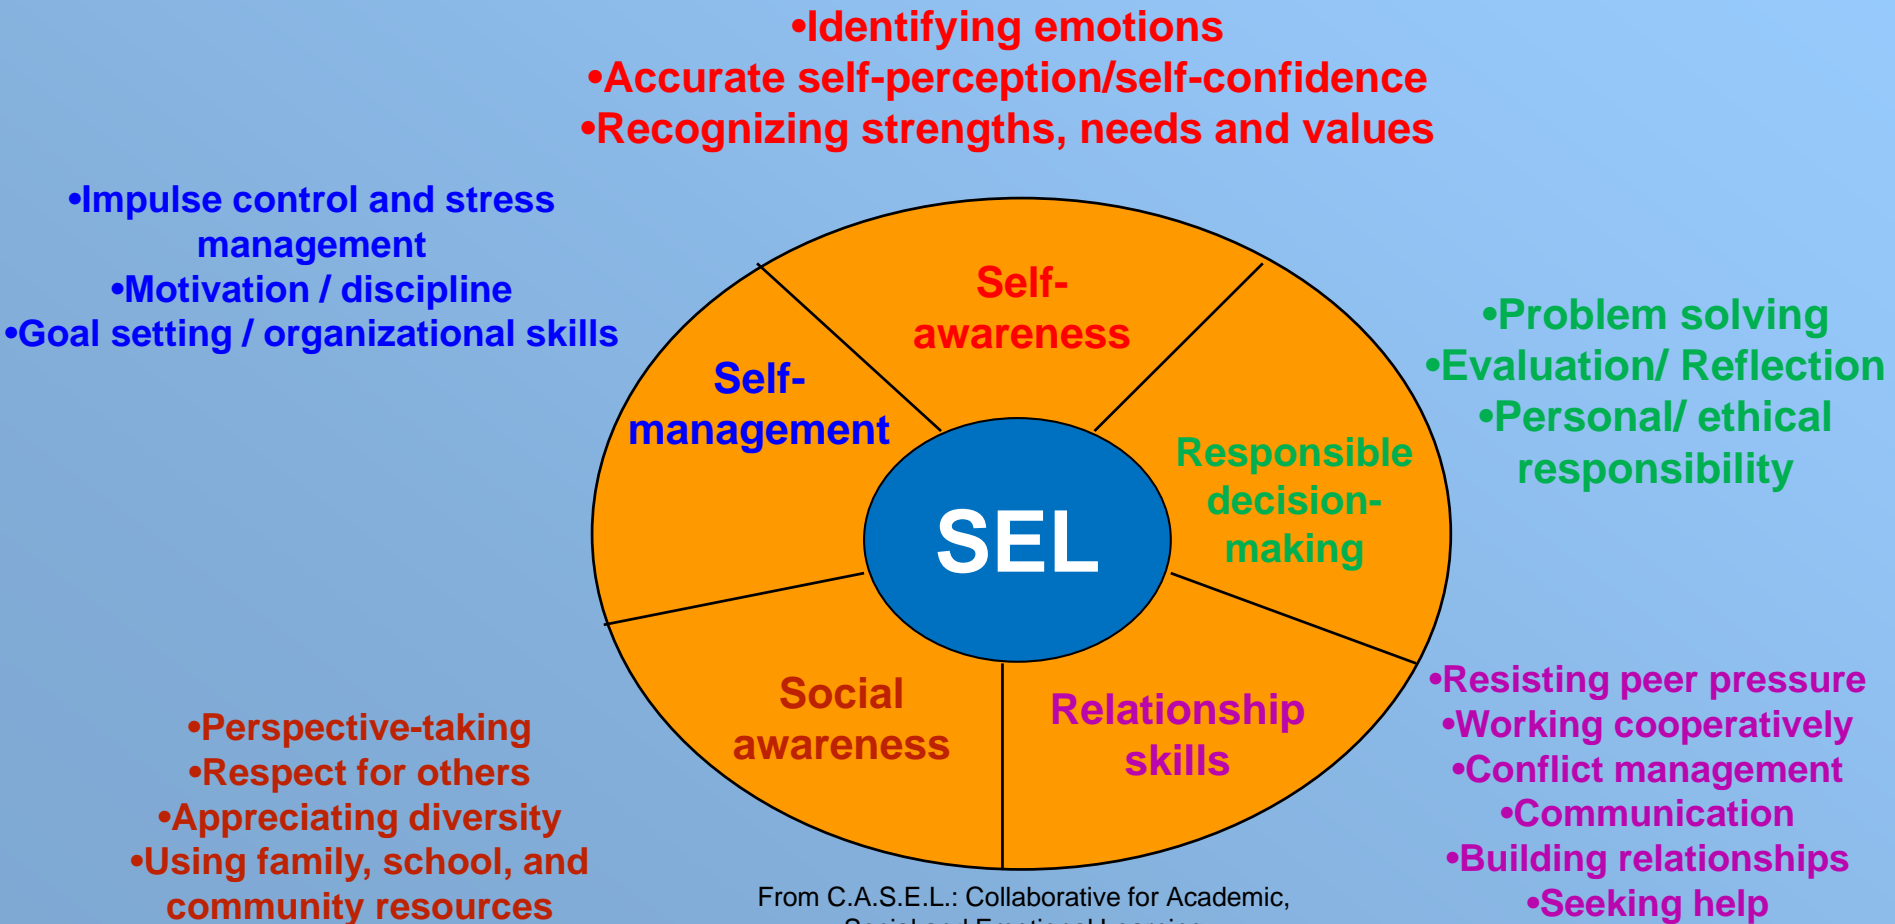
•Identifying emotions
•Accurate self-perception/self-confidence
•Recognizing strengths, needs and values

•Impulse control and stress management
•Motivation / discipline
•Goal setting / organizational skills

Self-awareness

Self-management

SEL

Responsible decision-making

•Problem solving
•Evaluation/ Reflection
•Personal/ ethical responsibility

Social awareness

Relationship skills

•Resisting peer pressure
•Working cooperatively
•Conflict management
•Communication
•Building relationships
•Seeking help

•Perspective-taking
•Respect for others
•Appreciating diversity
•Using family, school, and community resources

From C.A.S.E.L.: Collaborative for Academic, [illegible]